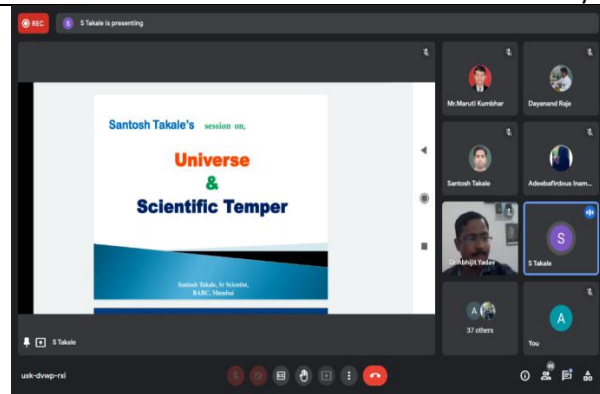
REC

S Takale is presenting

Santosh Takale's session on,

Universe
&
Scientific Temper

Santosh Takale, Sr Scientist,
BARC, Mumbai

S Takale

Mr.Maruti Kumbhar

Dayanand Raje

Santosh Takale

Adeebafirdous Inam...

Dr.Abhijit Yadav

S

S Takale

A

37 others

A

You

uxk-dvwp-rxi